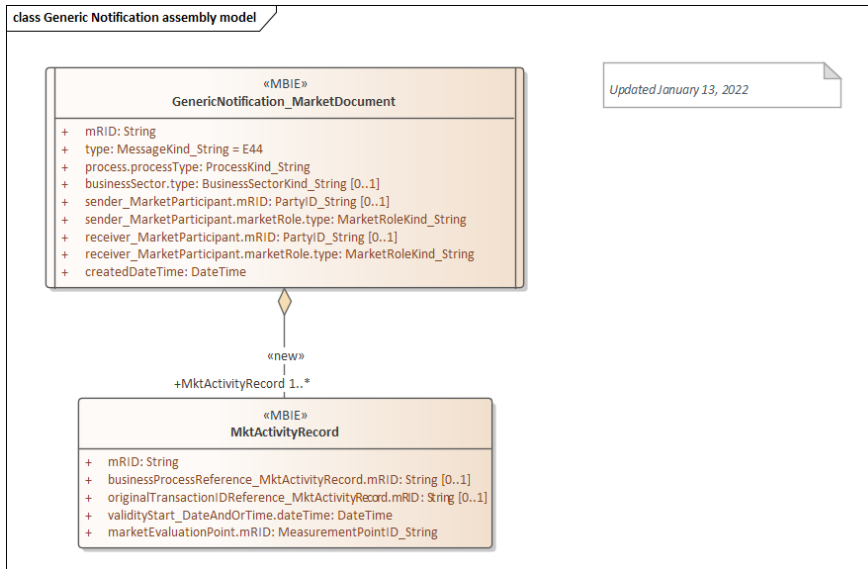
class Generic Notification assembly model

«MBIE»
GenericNotification_MarketDocument

+ mRID: String
+ type: MessageKind_String = E44
+ process.processType: ProcessKind_String
+ businessSector.type: BusinessSectorKind_String [0..1]
+ sender_MarketParticipant.mRID: PartyID_String [0..1]
+ sender_MarketParticipant.marketRole.type: MarketRoleKind_String
+ receiver_MarketParticipant.mRID: PartyID_String [0..1]
+ receiver_MarketParticipant.marketRole.type: MarketRoleKind_String
+ createdDateTime: DateTime

Updated January 13, 2022

«new»

+MktActivityRecord 1..*

«MBIE»
MktActivityRecord

+ mRID: String
+ businessProcessReference_MktActivityRecord.mRID: String [0..1]
+ originalTransactionIDReference_MktActivityRecord.mRID: String [0..1]
+ validityStart_DateAndOrTime.dateTime: DateTime
+ marketEvaluationPoint.mRID: MeasurementPointID_String